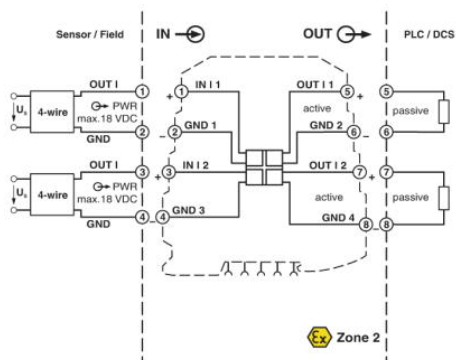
Sensor / Field

IN

OUT

PLC / DCS

$U_s$

4-wire

OUT I

PWR
max.18 VDC

GND

1
2

+
−

1
2

IN I 1

GND 1

OUT I 1

active

GND 2

5
6

+
−

5
6

passive

$U_s$

4-wire

OUT I

PWR
max.18 VDC

GND

3
4

+
−

3
4

IN I 2

GND 3

OUT I 2

active

GND 4

7
8

+
−

7
8

passive

Ex Zone 2